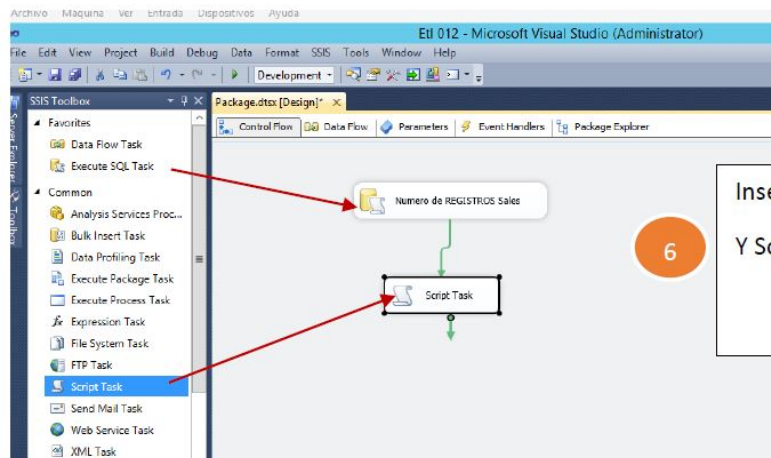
Archivo Máquina Ver Entrada Dispositivos Ayuda

Etl 012 - Microsoft Visual Studio (Administrator)

File Edit View Project Build Debug Data Format SSIS Tools Window Help

Development

SSIS Toolbox

Server Explorer Toolbox

Favorites
Data Flow Task
Execute SQL Task
Common
Analysis Services Proc...
Bulk Insert Task
Data Profiling Task
Execute Package Task
Execute Process Task
Expression Task
File System Task
FTP Task
Script Task
Send Mail Task
Web Service Task
XML Task

Package.dtsx [Design]*

Control Flow
Data Flow
Parameters
Event Handlers
Package Explorer

Numero de REGISTROS Sales

Script Task

6

Inse

Y Sc